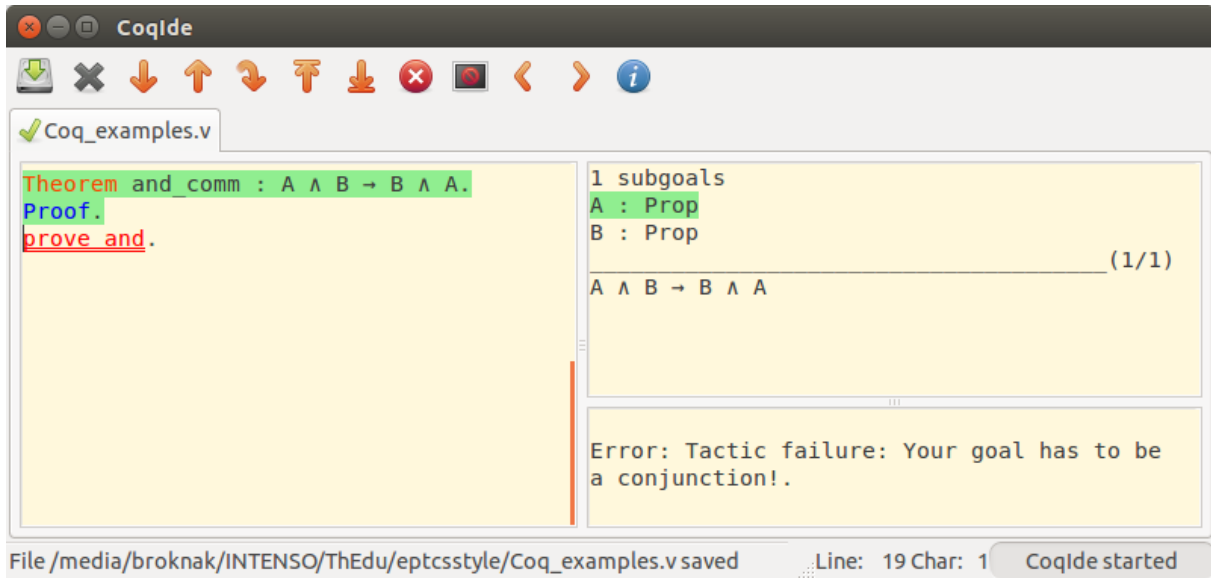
CoqIde

Coq_examples.v

Theorem and_comm : A ∧ B → B ∧ A.
Proof.
prove_and.

1 subgoals
A : Prop
B : Prop
______________________________________(1/1)
A ∧ B → B ∧ A

Error: Tactic failure: Your goal has to be a conjunction!.

File /media/broknak/INTENSO/ThEdu/eptcsstyle/Coq_examples.v saved
Line: 19 Char: 1
CoqIde started